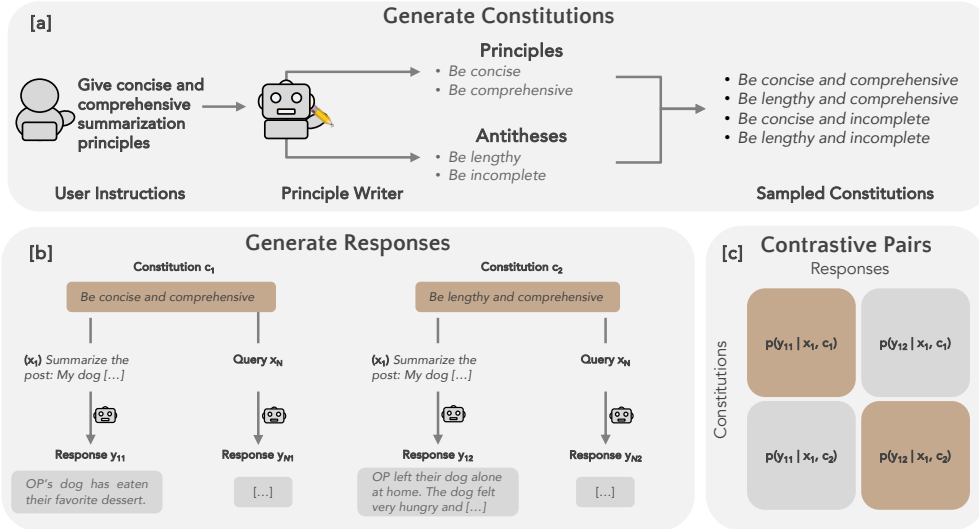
[a]

Generate Constitutions

Give concise and comprehensive summarization principles

User Instructions

Principle Writer

Principles
• Be concise
• Be comprehensive

Antitheses
• Be lengthy
• Be incomplete

• Be concise and comprehensive
• Be lengthy and comprehensive
• Be concise and incomplete
• Be lengthy and incomplete

Sampled Constitutions

[b]

Generate Responses

Constitution $c_1$

Be concise and comprehensive

($x_1$) Summarize the post: My dog […]

Query $x_N$

Response $y_{11}$

OP's dog has eaten their favorite dessert.

Response $y_{N1}$

[…]

Constitution $c_2$

Be lengthy and comprehensive

($x_1$) Summarize the post: My dog […]

Query $x_N$

Response $y_{12}$

OP left their dog alone at home. The dog felt very hungry and […]

Response $y_{N2}$

[…]

[c]

Contrastive Pairs

Responses

Constitutions

$p(y_{11} | x_1, c_1)$

$p(y_{12} | x_1, c_1)$

$p(y_{11} | x_1, c_2)$

$p(y_{12} | x_1, c_2)$